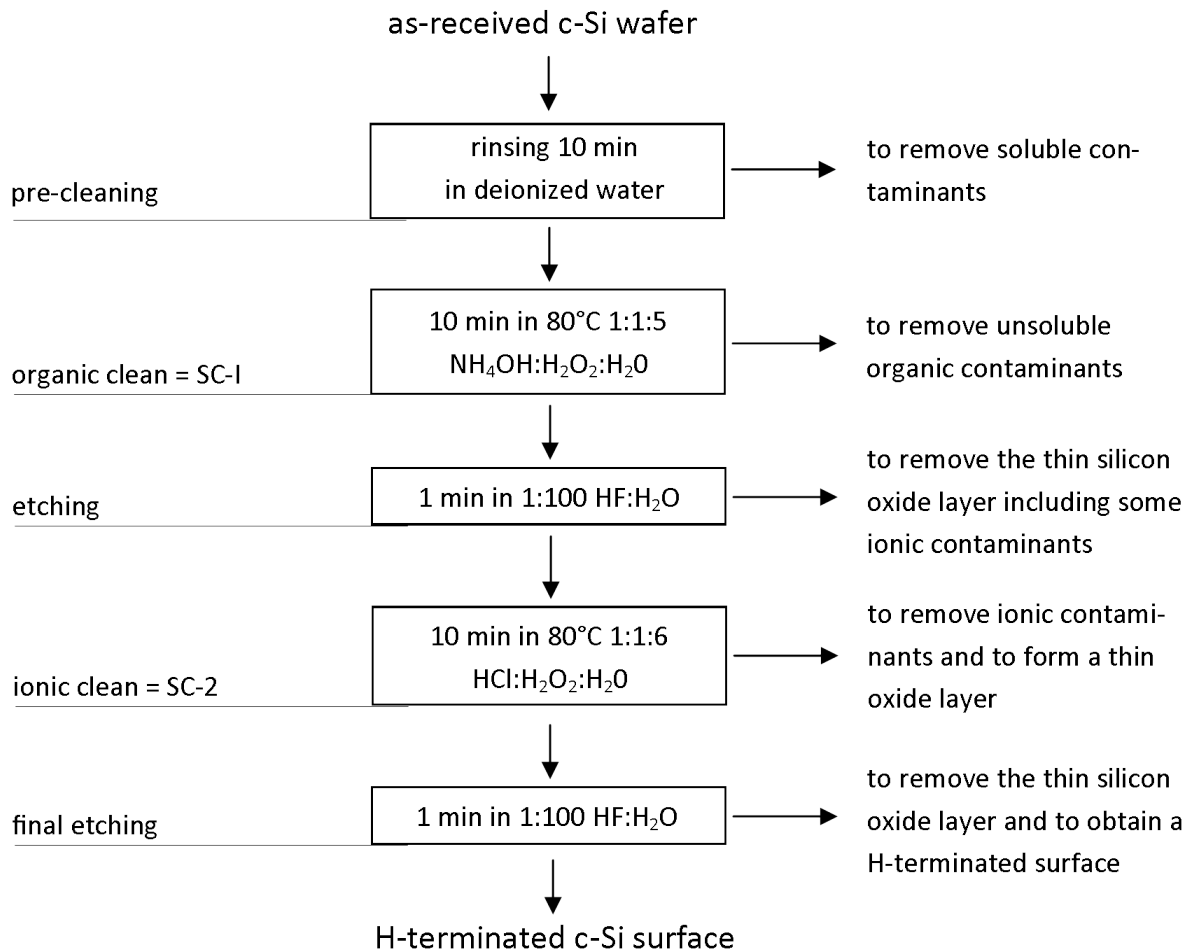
as-received c-Si wafer

pre-cleaning

rinsing 10 min in deionized water

to remove soluble contaminants

organic clean = SC-I

10 min in 80°C 1:1:5 $NH_4OH:H_2O_2:H_20$

to remove unsoluble organic contaminants

etching

1 min in 1:100 $HF:H_2O$

to remove the thin silicon oxide layer including some ionic contaminants

ionic clean = SC-2

10 min in 80°C 1:1:6 $HCl:H_2O_2:H_20$

to remove ionic contaminants and to form a thin oxide layer

final etching

1 min in 1:100 $HF:H_2O$

to remove the thin silicon oxide layer and to obtain a H-terminated surface

H-terminated c-Si surface